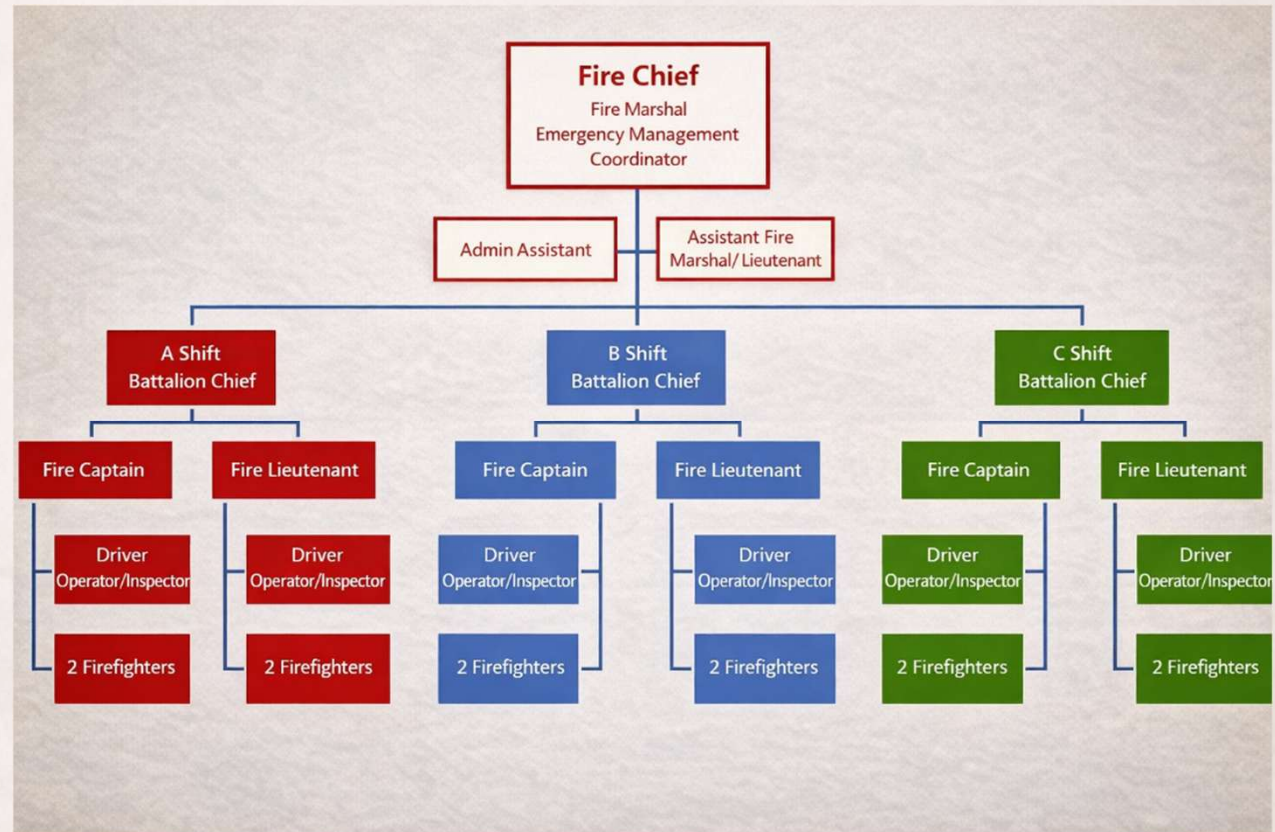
Fire Chief
Fire Marshal
Emergency Management Coordinator

Admin Assistant

Assistant Fire Marshal/ Lieutenant

A Shift Battalion Chief

B Shift Battalion Chief

C Shift Battalion Chief

Fire Captain

Fire Lieutenant

Fire Captain

Fire Lieutenant

Fire Captain

Fire Lieutenant

Driver Operator/Inspector

Driver Operator/Inspector

Driver Operator/Inspector

Driver Operator/Inspector

Driver Operator/Inspector

Driver Operator/Inspector

2 Firefighters

2 Firefighters

2 Firefighters

2 Firefighters

2 Firefighters

2 Firefighters